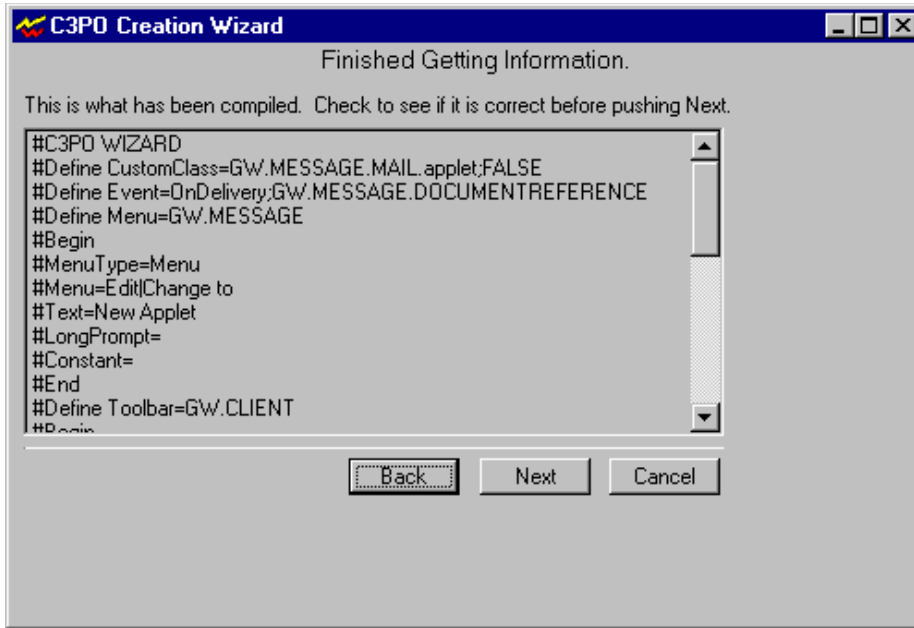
C3PO Creation Wizard

Finished Getting Information.

This is what has been compiled. Check to see if it is correct before pushing Next.

#C3PO WIZARD
#Define CustomClass=GW.MESSAGE.MAIL.applet;FALSE
#Define Event=OnDelivery;GW.MESSAGE.DOCUMENTREFERENCE
#Define Menu=GW.MESSAGE
#Begin
#MenuType=Menu
#Menu=Edit|Change to
#Text=New Applet
#LongPrompt=
#Constant=
#End
#Define Toolbar=GW.CLIENT
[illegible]

Back Next Cancel